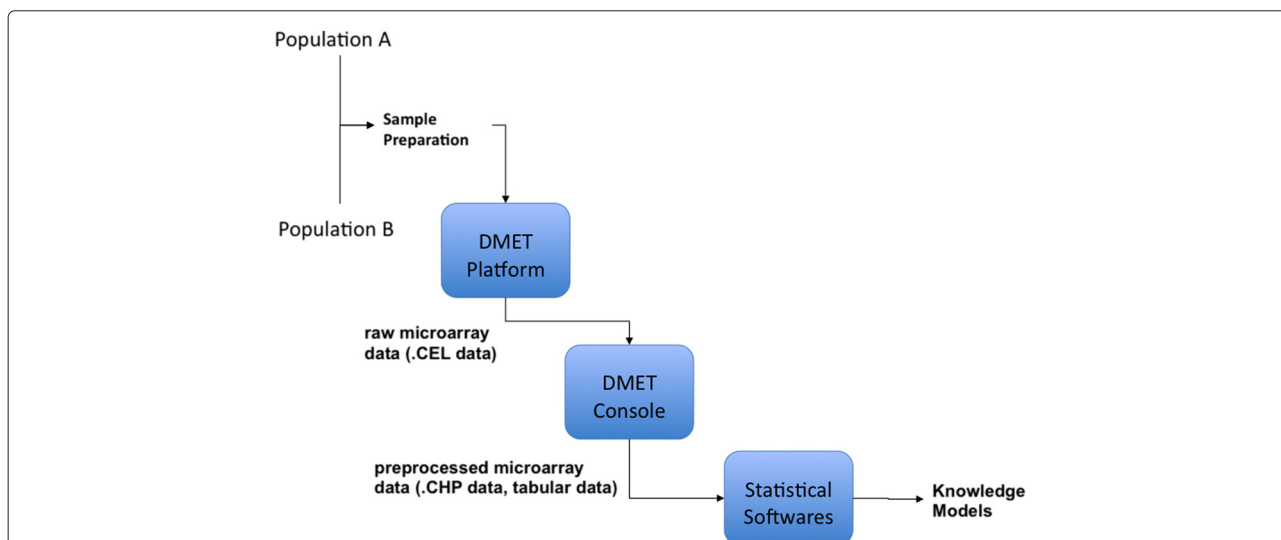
Population A

Sample Preparation

Population B

DMET Platform

raw microarray data (.CEL data)

DMET Console

preprocessed microarray data (.CHP data, tabular data)

Statistical Softwares

Knowledge Models